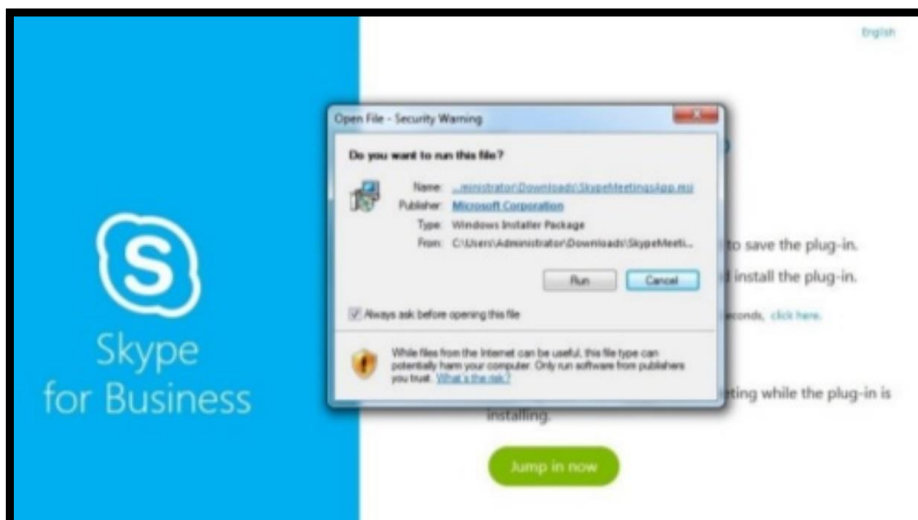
English

Skype for Business

Open File - Security Warning

Do you want to run this file?

Name: ...ministrator\Downloads\SkypeMeetingsApp.msi
Publisher: Microsoft Corporation
Type: Windows Installer Package
From: C:\Users\Administrator\Downloads\SkypeMeeti...

Run Cancel

Always ask before opening this file

While files from the Internet can be useful, this file type can potentially harm your computer. Only run software from publishers you trust. What's the risk?

to save the plug-in.

install the plug-in.

conds, click here.

ting while the plug-in is installing.

Jump in now